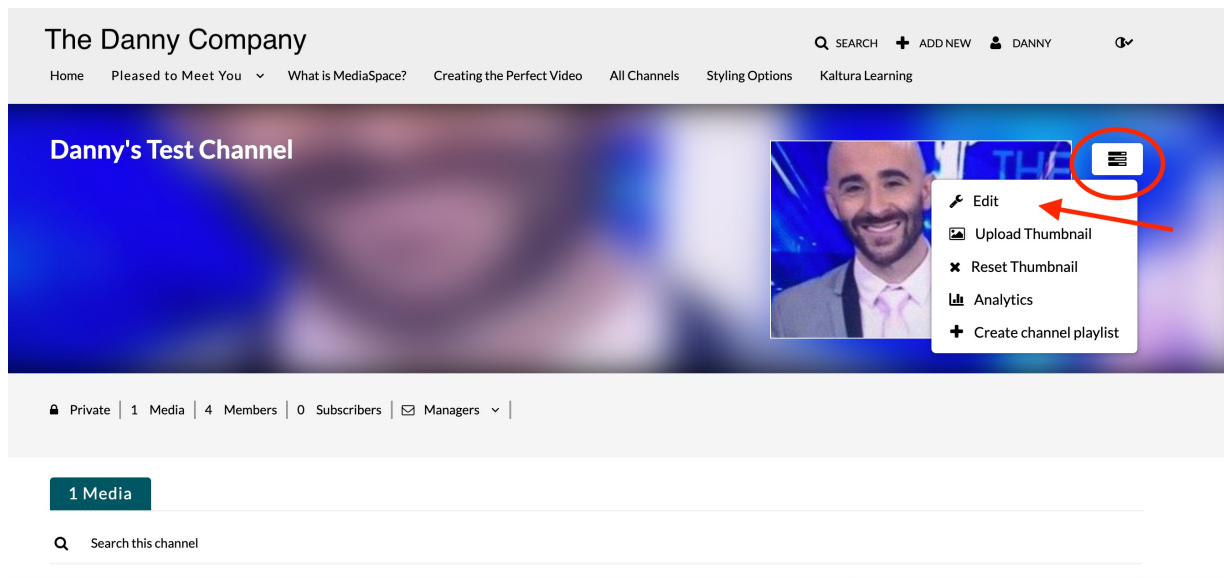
The Danny Company

SEARCH ADD NEW DANNY

Home Pleased to Meet You What is MediaSpace? Creating the Perfect Video All Channels Styling Options Kaltura Learning

Danny's Test Channel

Edit
Upload Thumbnail
Reset Thumbnail
Analytics
Create channel playlist

Private | 1 Media | 4 Members | 0 Subscribers | Managers

1 Media

Search this channel